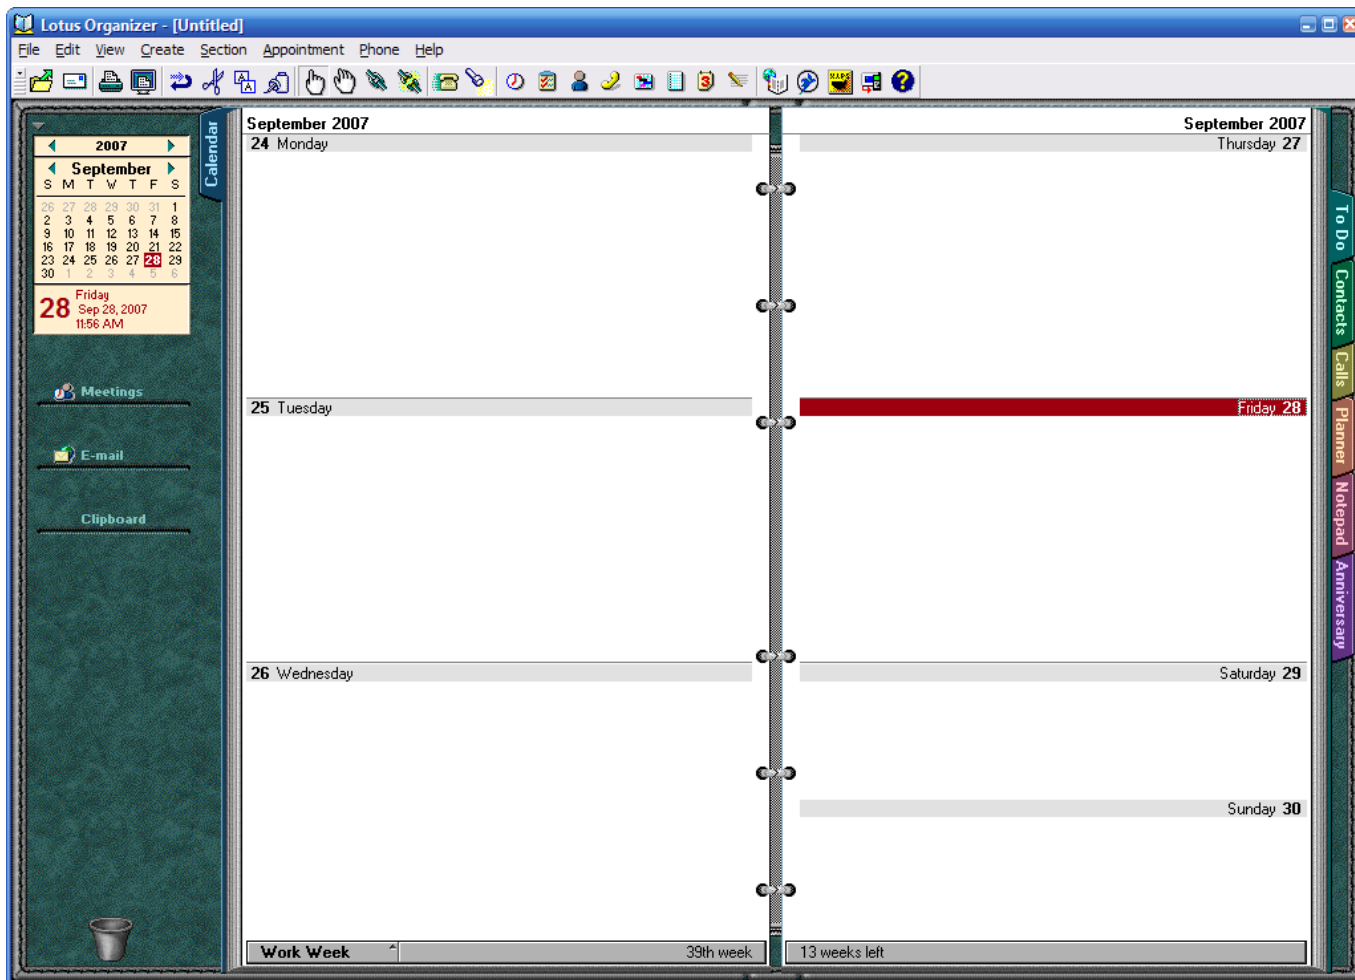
Lotus Organizer - [Untitled]

File Edit View Create Section Appointment Phone Help

2007
September
| S | M | T | W | T | F | S |
|---|---|---|---|---|---|---|
| 26 | 27 | 28 | 29 | 30 | 31 | 1 |
| 2 | 3 | 4 | 5 | 6 | 7 | 8 |
| 9 | 10 | 11 | 12 | 13 | 14 | 15 |
| 16 | 17 | 18 | 19 | 20 | 21 | 22 |
| 23 | 24 | 25 | 26 | 27 | 28 | 29 |
| 30 | 1 | 2 | 3 | 4 | 5 | 6 |

28 Friday Sep 28, 2007 11:56 AM

Meetings

E-mail

Clipboard

Calendar

September 2007
24 Monday

25 Tuesday

26 Wednesday

Work Week
39th week

September 2007
Thursday 27

Friday 28

Saturday 29

Sunday 30

13 weeks left

To Do
Contacts
Calls
Planner
Notepad
Anniversary